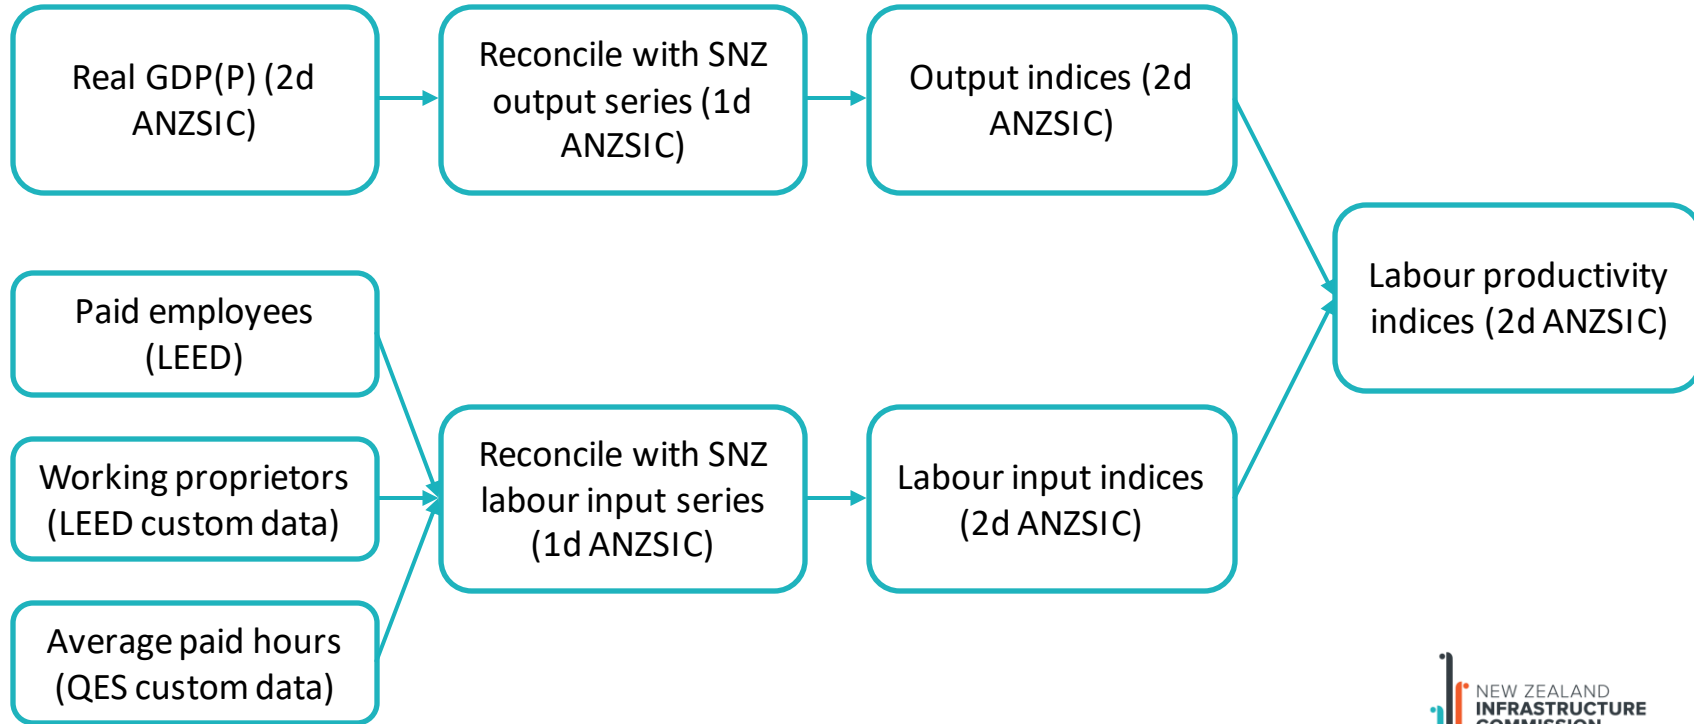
Real GDP(P) (2d ANZSIC)

Reconcile with SNZ output series (1d ANZSIC)

Output indices (2d ANZSIC)

Labour productivity indices (2d ANZSIC)

Paid employees (LEED)

Working proprietors (LEED custom data)

Average paid hours (QES custom data)

Reconcile with SNZ labour input series (1d ANZSIC)

Labour input indices (2d ANZSIC)

NEW ZEALAND INFRASTRUCTURE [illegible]